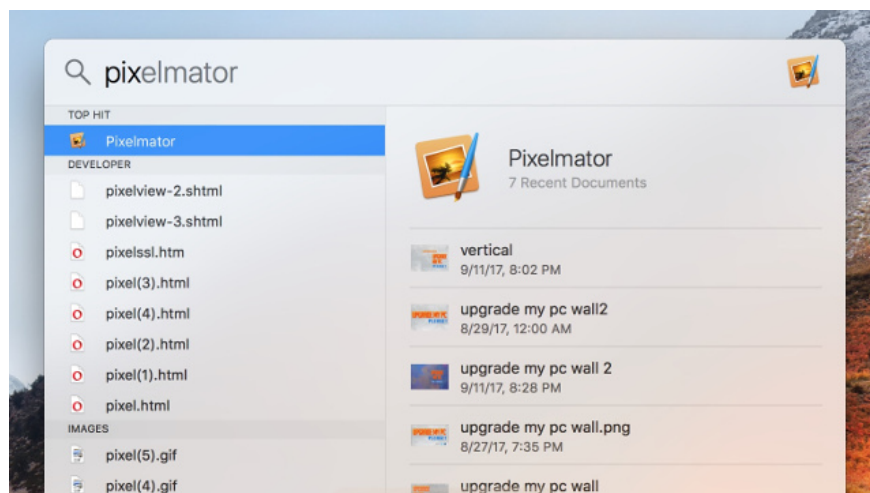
pixelmator

TOP HIT
Pixelmator
DEVELOPER
pixelview-2.shtml
pixelview-3.shtml
pixelssl.htm
pixel(3).html
pixel(4).html
pixel(2).html
pixel(1).html
pixel.html
IMAGES
pixel(5).gif
pixel(4).gif

Pixelmator
7 Recent Documents

vertical
9/11/17, 8:02 PM

upgrade my pc wall2
8/29/17, 12:00 AM

upgrade my pc wall 2
9/11/17, 8:28 PM

upgrade my pc wall.png
8/27/17, 7:35 PM

upgrade my pc wall